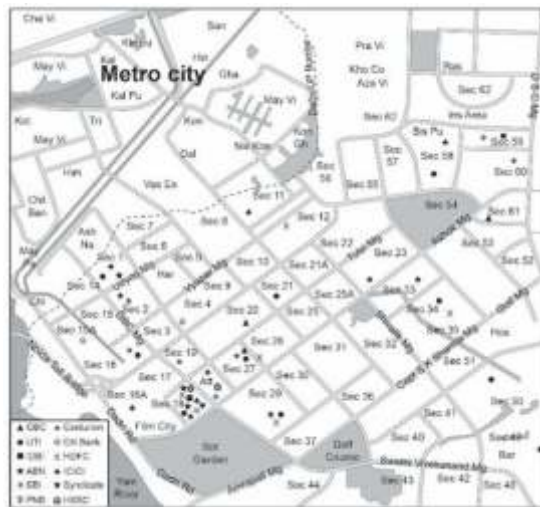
Metro city

Sec
Pra Vi
Kho Co
Aza Vi
Sec 62
May Vi
Kai Pu
Gha
May Vi
Kot
Tri
Kon
Dal
Han
Sec 11
Sec 56
Sec 55
Sec 57
Sec 58
Sec 59
Sec 60
Sec 54
Sec 61
Sec 53
Sec 52
Vas Ex
Sec 7
Sec 8
Sec 12
Sec 22
Sec 23
Sec 6
Sec 5
Sec 10
Sec 21A
Sec 14
Sec 1
Sec 9
Sec 21
Sec 25A
Sec 13
Sec 2
Sec 4
Sec 15
Sec 3
Sec 22
Sec 25
Sec 34
Sec 16
Sec 19
Sec 26
Sec 31
Sec 32
Sec 33
Sec 17
Sec 27
Sec 51
Sec 18A
Sec 30
Sec 29
Sec 35
Film City
Sec 41
Sec 37
Sec 40
Rot Garden
Golf Course
Sec 44
Sec 43
Sec 42
Sec 47

OBC
UTI
SBI
ABN
EB
PNB
Centurion
Citi Bank
HDFC
ICICI
Syndicate
HSBC